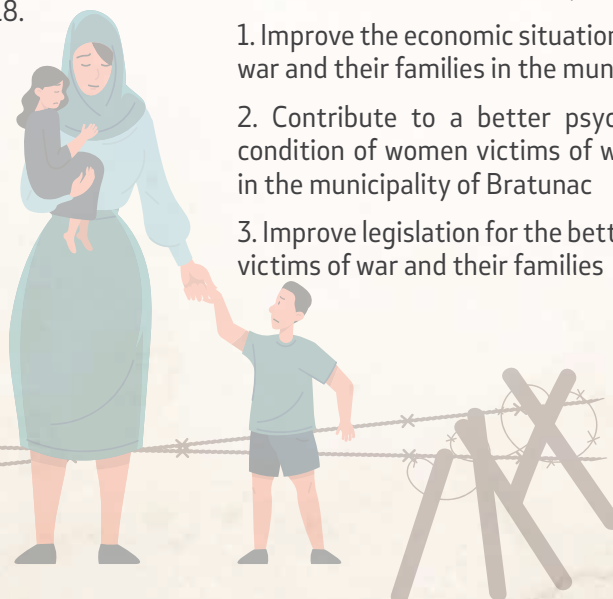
18.

1. Improve the economic situation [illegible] war and their families in the mun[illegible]

2. Contribute to a better psyc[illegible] condition of women victims of w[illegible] in the municipality of Bratunac

3. Improve legislation for the bett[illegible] victims of war and their families